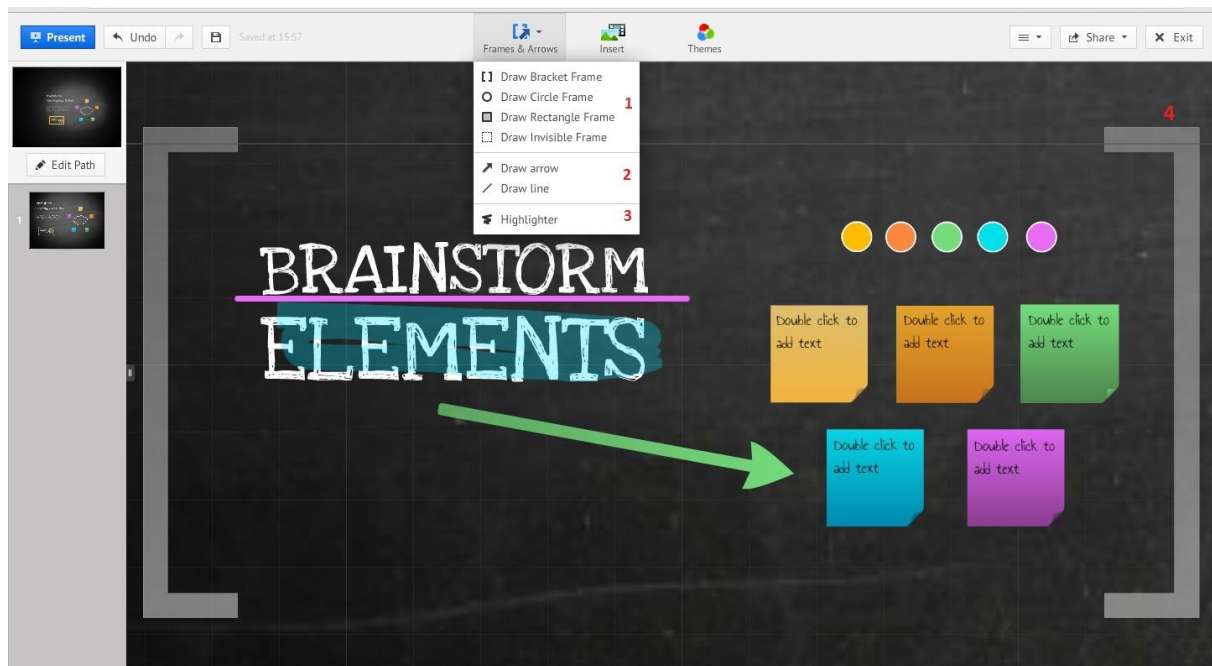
Present
Undo
Saved at 15:57
Frames & Arrows
Insert
Themes
Share
Exit

Draw Bracket Frame
Draw Circle Frame
Draw Rectangle Frame
Draw Invisible Frame
1
Draw arrow
Draw line
2
Highlighter
3

Edit Path
1

4

BRAINSTORM
ELEMENTS

Double click to add text
Double click to add text
Double click to add text
Double click to add text
Double click to add text